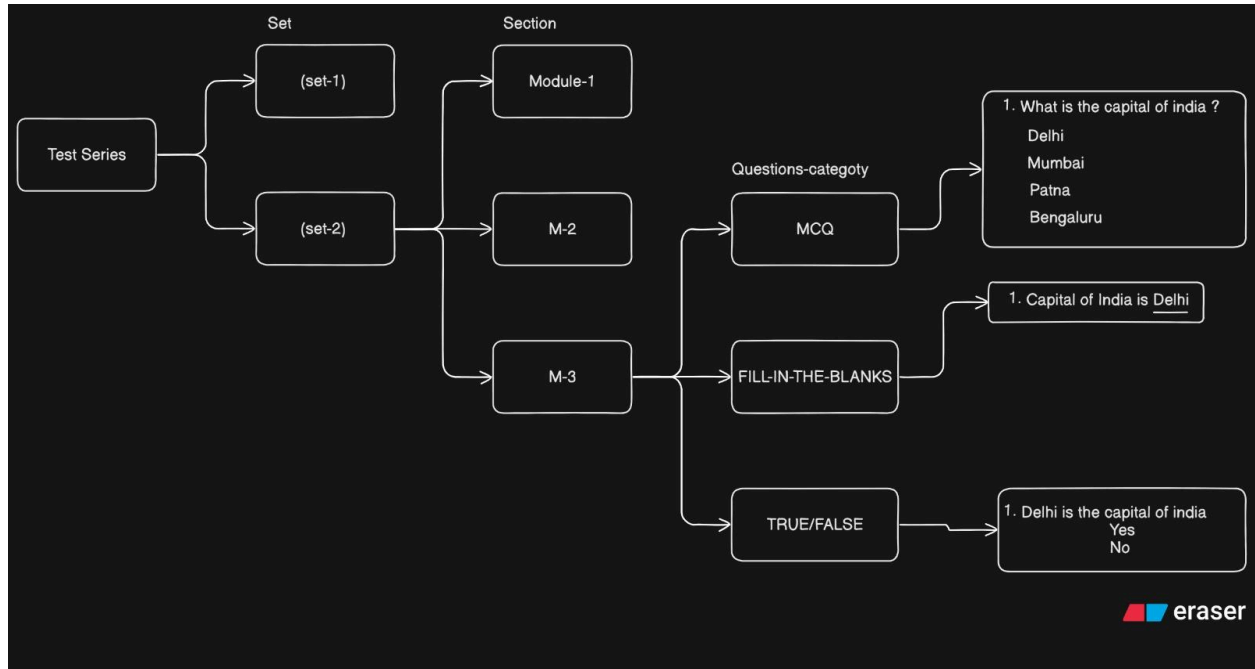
Set

Section

Test Series

(set-1)

(set-2)

Module-1

M-2

M-3

Questions-categoty

MCQ

FILL-IN-THE-BLANKS

TRUE/FALSE

1. What is the capital of india ?
Delhi
Mumbai
Patna
Bengaluru

1. Capital of India is Delhi

1. Delhi is the capital of india
Yes
No

eraser